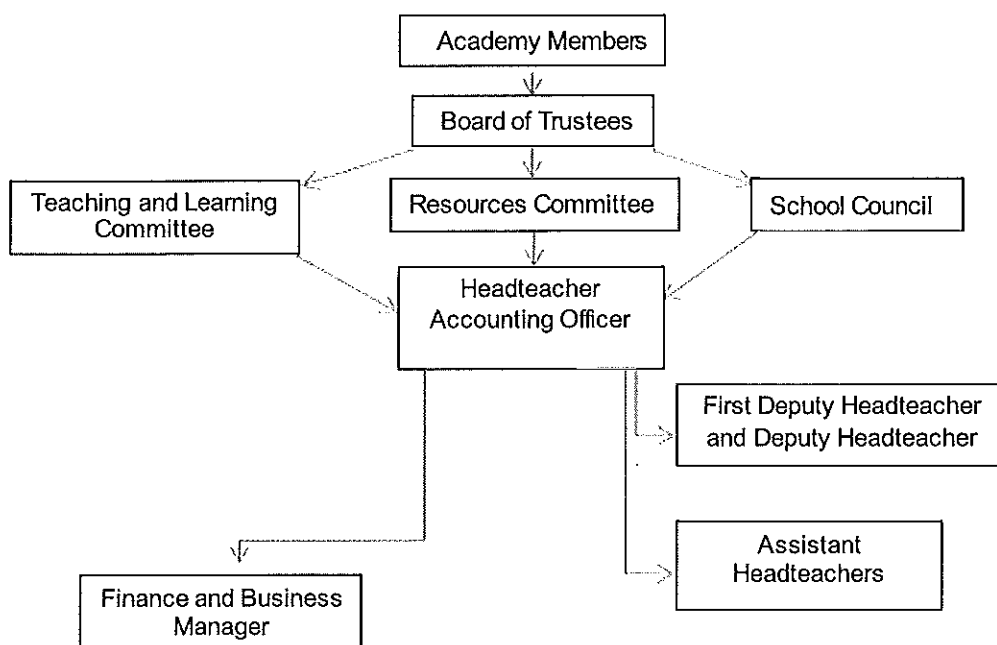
Academy Members

Board of Trustees

Teaching and Learning Committee

Resources Committee

School Council

Headteacher Accounting Officer

First Deputy Headteacher and Deputy Headteacher

Assistant Headteachers

Finance and Business Manager